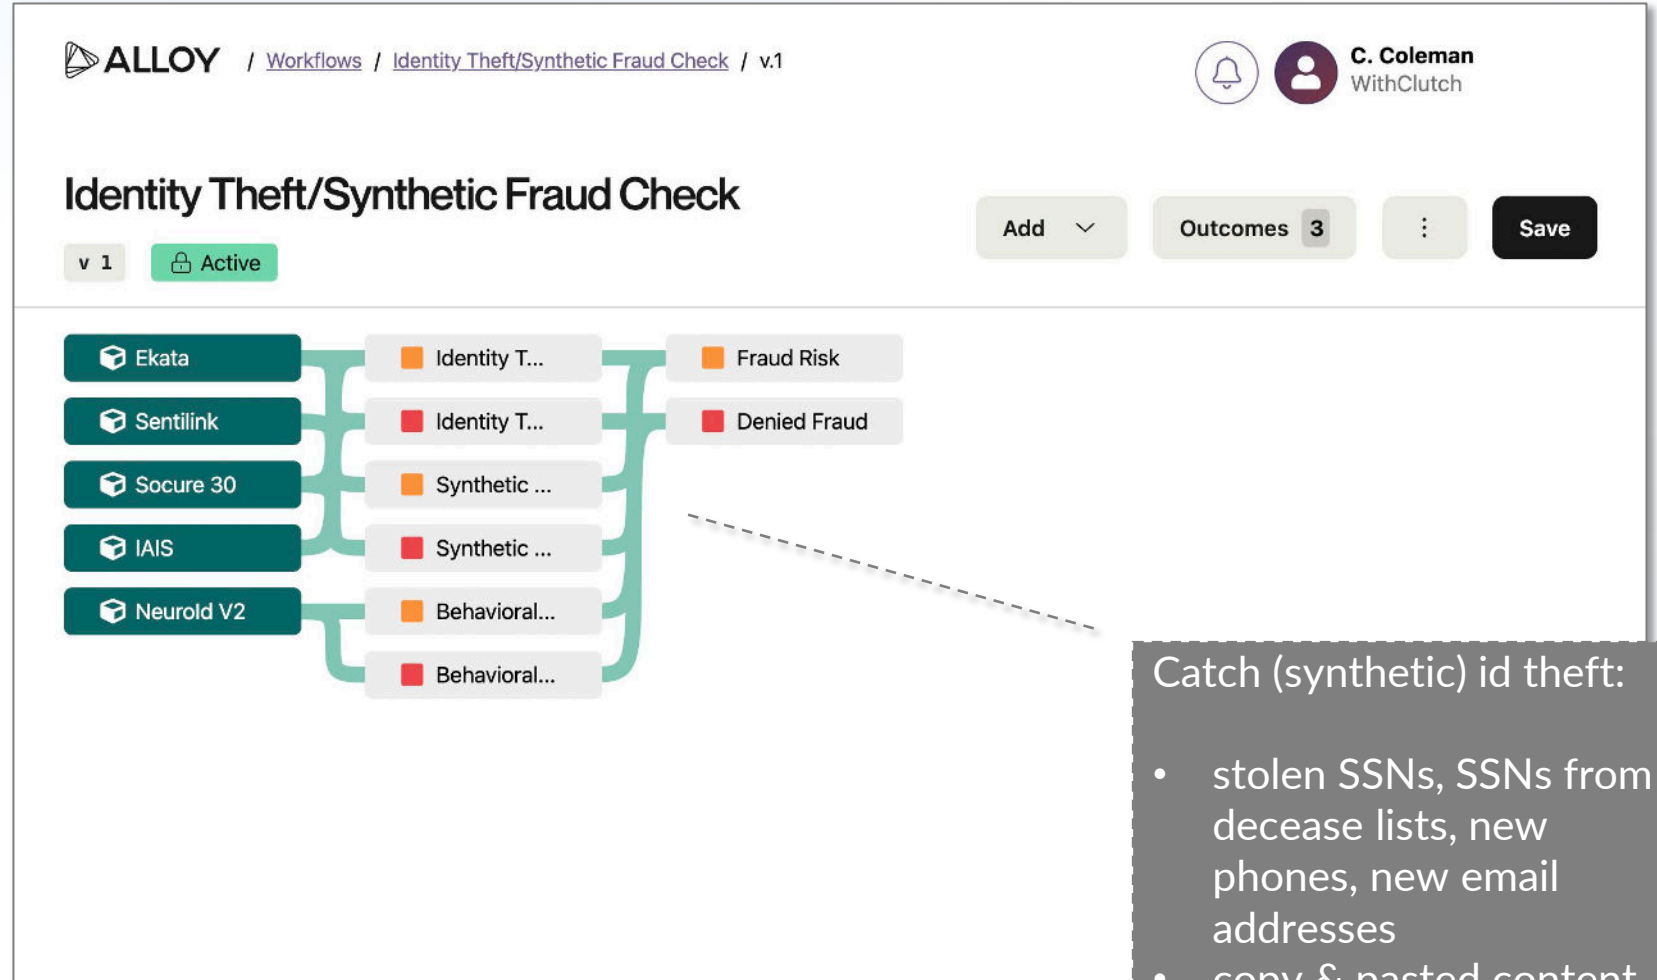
ALLOY / Workflows / Identity Theft/Synthetic Fraud Check / v.1

C. Coleman
WithClutch

Identity Theft/Synthetic Fraud Check

v 1 Active

Add Outcomes 3 ⋮ Save

Ekata
Sentilink
Socure 30
IAIS
NeuroId V2

Identity T...
Identity T...
Synthetic ...
Synthetic ...
Behavioral...
Behavioral...

Fraud Risk
Denied Fraud

Catch (synthetic) id theft:

• stolen SSNs, SSNs from decease lists, new phones, new email addresses

• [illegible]